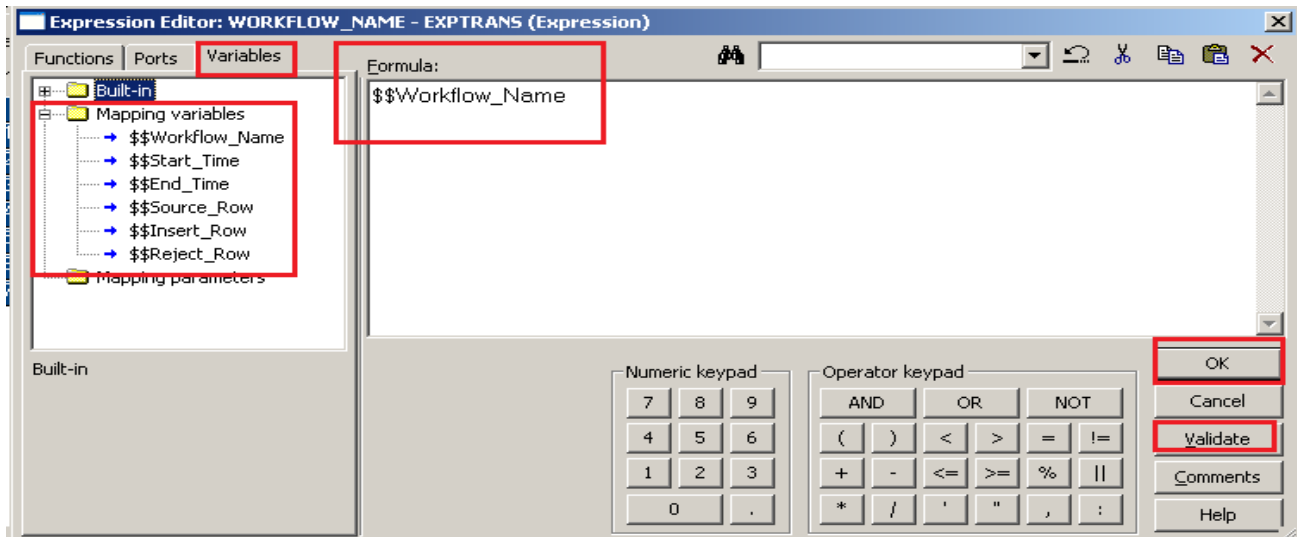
Expression Editor: WORKFLOW_NAME - EXPTRANS (Expression)

Functions | Ports | Variables

Built-in
Mapping variables
$$Workflow_Name
$$Start_Time
$$End_Time
$$Source_Row
$$Insert_Row
$$Reject_Row
Mapping parameters

Built-in

Formula:
$$Workflow_Name

Numeric keypad
| 7 | 8 | 9 |
|---|---|---|
| 4 | 5 | 6 |
| 1 | 2 | 3 |
| 0 | . | |

Operator keypad
| AND | OR | NOT | | | |
|---|---|---|---|---|---|
| ( | ) | < | > | = | != |
| + | - | <= | >= | % | \|\| |
| * | / | ' | " | , | : |

OK
Cancel
Validate
Comments
Help